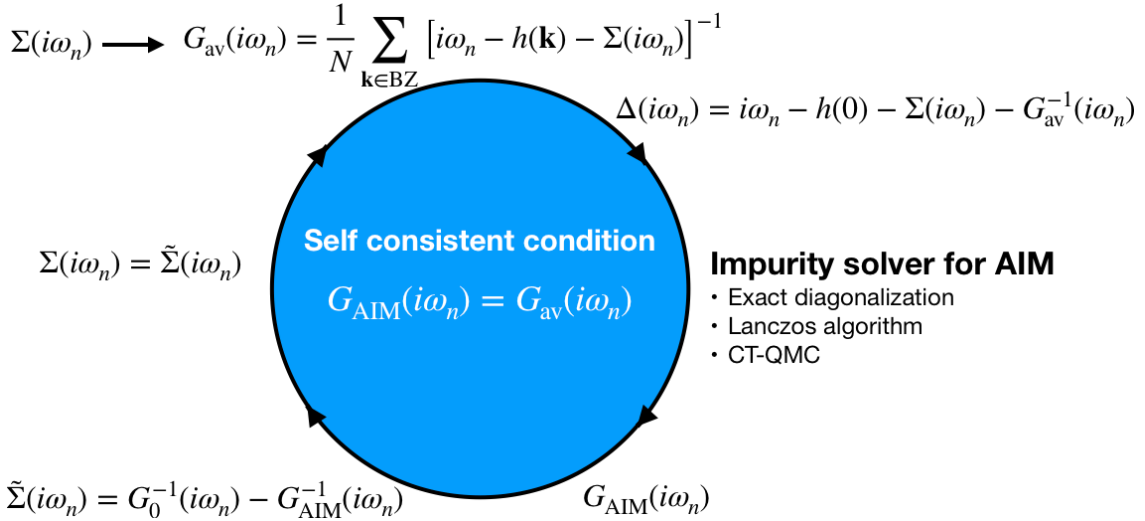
$\Sigma(i\omega_n) \longrightarrow G_{\mathrm{av}}(i\omega_n) = \frac{1}{N}\sum_{\mathbf{k}\in\mathrm{BZ}}\left[i\omega_n - h(\mathbf{k}) - \Sigma(i\omega_n)\right]^{-1}$

$\Delta(i\omega_n) = i\omega_n - h(0) - \Sigma(i\omega_n) - G_{\mathrm{av}}^{-1}(i\omega_n)$

$\Sigma(i\omega_n) = \tilde{\Sigma}(i\omega_n)$

Self consistent condition

$G_{\mathrm{AIM}}(i\omega_n) = G_{\mathrm{av}}(i\omega_n)$

Impurity solver for AIM
・Exact diagonalization
・Lanczos algorithm
・CT-QMC

$\tilde{\Sigma}(i\omega_n) = G_0^{-1}(i\omega_n) - G_{\mathrm{AIM}}^{-1}(i\omega_n)$

$G_{\mathrm{AIM}}(i\omega_n)$